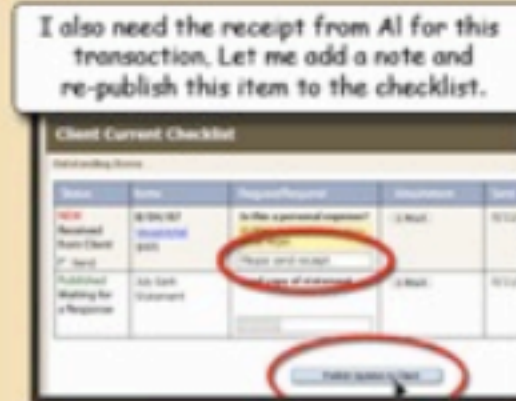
I also need the receipt from Al for this transaction. Let me add a note and re-publish this item to the checklist.

Client Current Checklist

| Status | Item | Request/Response | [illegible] | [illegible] |
|---|---|---|---|---|
| NEW Received from Client | 8/30/07 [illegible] | Is this a personal expense? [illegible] Please send receipt | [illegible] | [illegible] |
| Published Waiting for a Response | Job Cost Statement | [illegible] | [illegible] | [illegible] |

Publish Update to Client